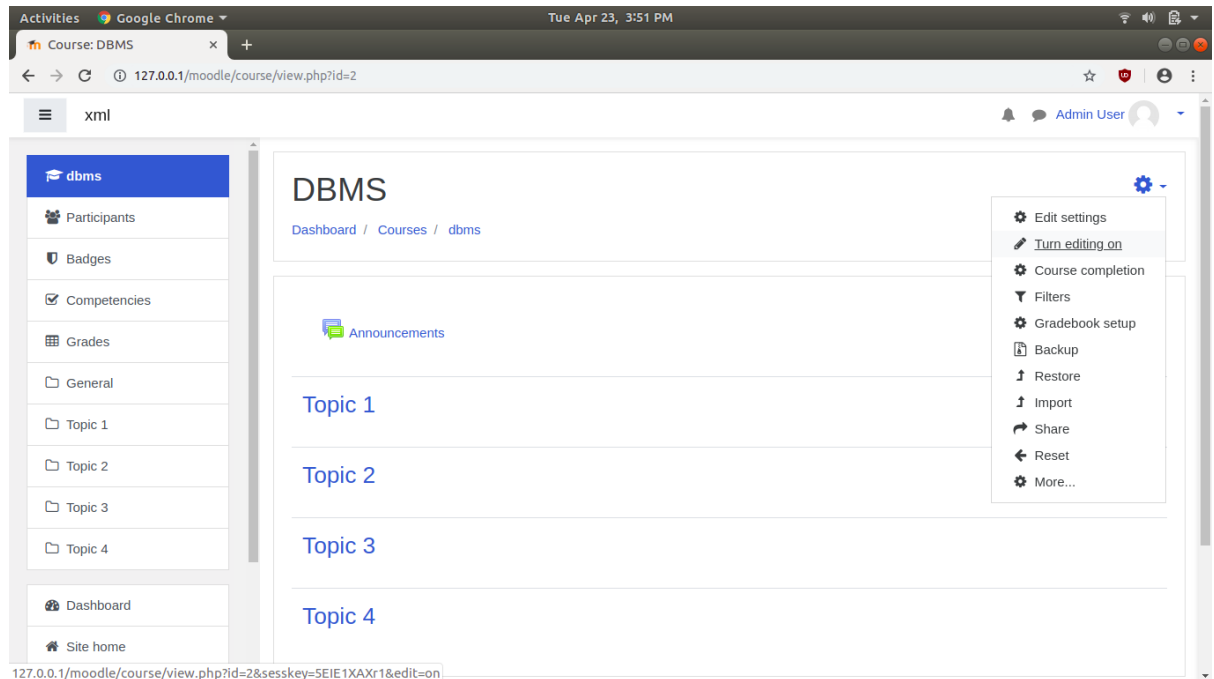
Activities Google Chrome Tue Apr 23, 3:51 PM

Course: DBMS ×

127.0.0.1/moodle/course/view.php?id=2

xml

Admin User

dbms
Participants
Badges
Competencies
Grades
General
Topic 1
Topic 2
Topic 3
Topic 4

Dashboard
Site home

DBMS

Dashboard / Courses / dbms

Edit settings
Turn editing on
Course completion
Filters
Gradebook setup
Backup
Restore
Import
Share
Reset
More...

Announcements

Topic 1

Topic 2

Topic 3

Topic 4

127.0.0.1/moodle/course/view.php?id=2&sesskey=5EIE1XAXr1&edit=on